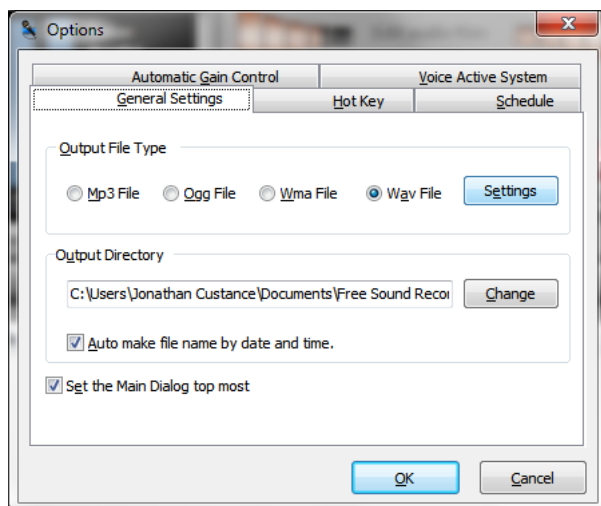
Options

Automatic Gain Control
Voice Active System
General Settings
Hot Key
Schedule

Output File Type

Mp3 File
Ogg File
Wma File
Wav File
Settings

Output Directory

C:\Users\Jonathan Custance\Documents\Free Sound Recor
Change

Auto make file name by date and time.

Set the Main Dialog top most

OK
Cancel